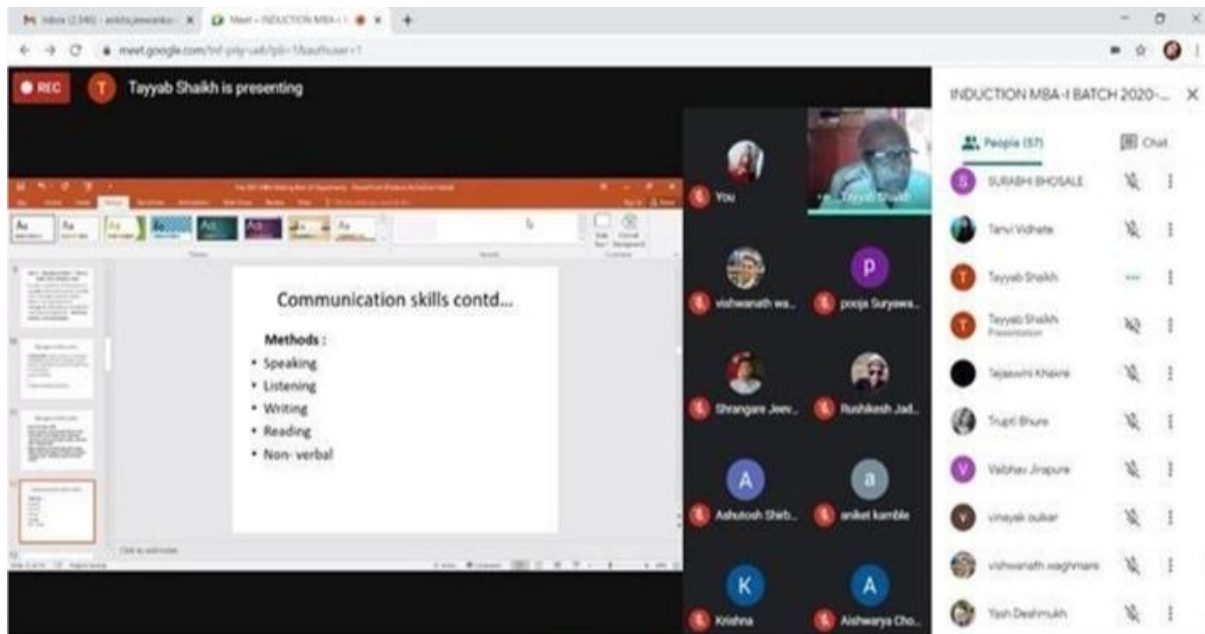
Inbox (2,546) - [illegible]
Meet – INDUCTION MBA-I

meet.google.com/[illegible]

REC

T Tayyab Shaikh is presenting

Communication skills contd...

Methods :
• Speaking
• Listening
• Writing
• Reading
• Non- verbal

Click to add notes

You

Tayyab Shaikh

vishwanath wa...

P

pooja Suryawa...

Shrangare Jeev...

Rushikesh Jad...

A

Ashutosh Shib...

a

aniket kamble

K

Krishna

A

Aishwarya Cho...

INDUCTION MBA-I BATCH 2020-...

People (57)

Chat

S SURABHI BHOSALE

Tanvi Vidhate

T Tayyab Shaikh

T Tayyab Shaikh
Presentation

Tejaswini Khaire

Trupti Bhure

V Vaibhav Jirapure

V vinayak oukar

vishwanath waghmare

Yash Deshmukh